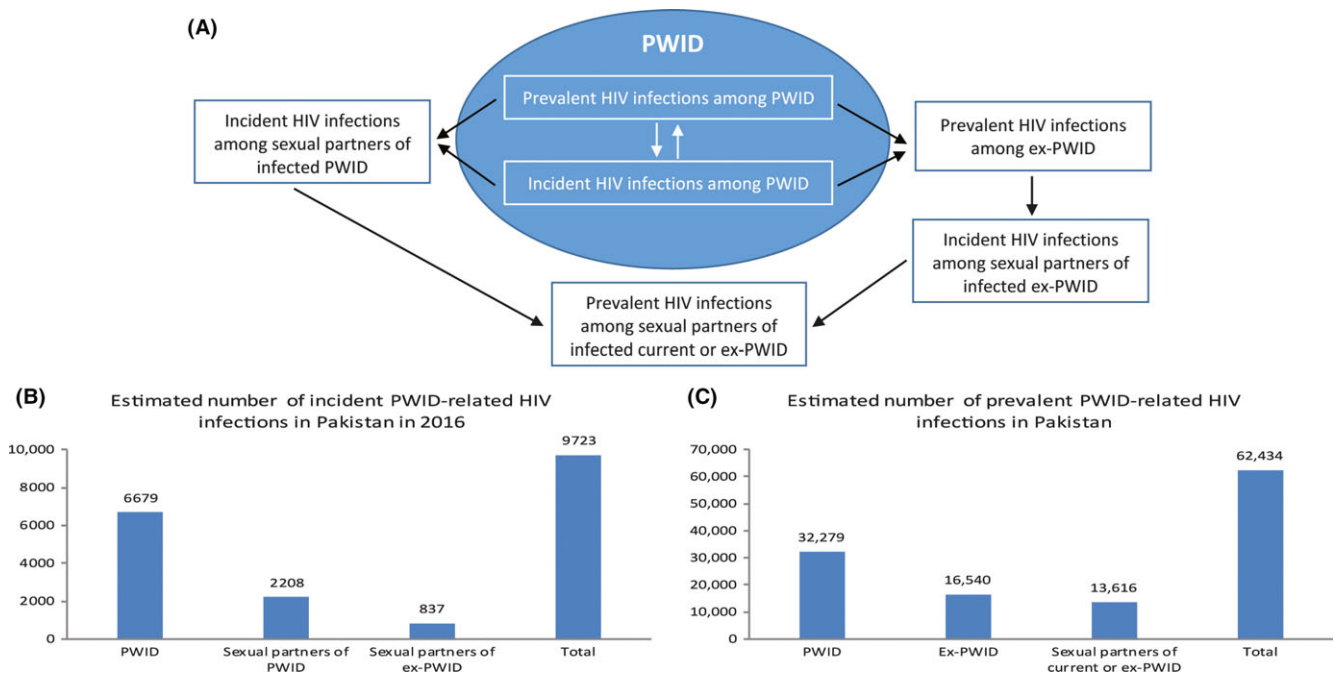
(A)

PWID

Prevalent HIV infections among PWID

Incident HIV infections among PWID

Incident HIV infections among sexual partners of infected PWID

Prevalent HIV infections among ex-PWID

Incident HIV infections among sexual partners of infected ex-PWID

Prevalent HIV infections among sexual partners of infected current or ex-PWID

(B)

Estimated number of incident PWID-related HIV infections in Pakistan in 2016

10,000
8000
6000
4000
2000
0

6679
2208
837
9723

PWID
Sexual partners of PWID
Sexual partners of ex-PWID
Total

(C)

Estimated number of prevalent PWID-related HIV infections in Pakistan

70,000
60,000
50,000
40,000
30,000
20,000
10,000
0

32,279
16,540
13,616
62,434

PWID
Ex-PWID
Sexual partners of current or ex-PWID
Total